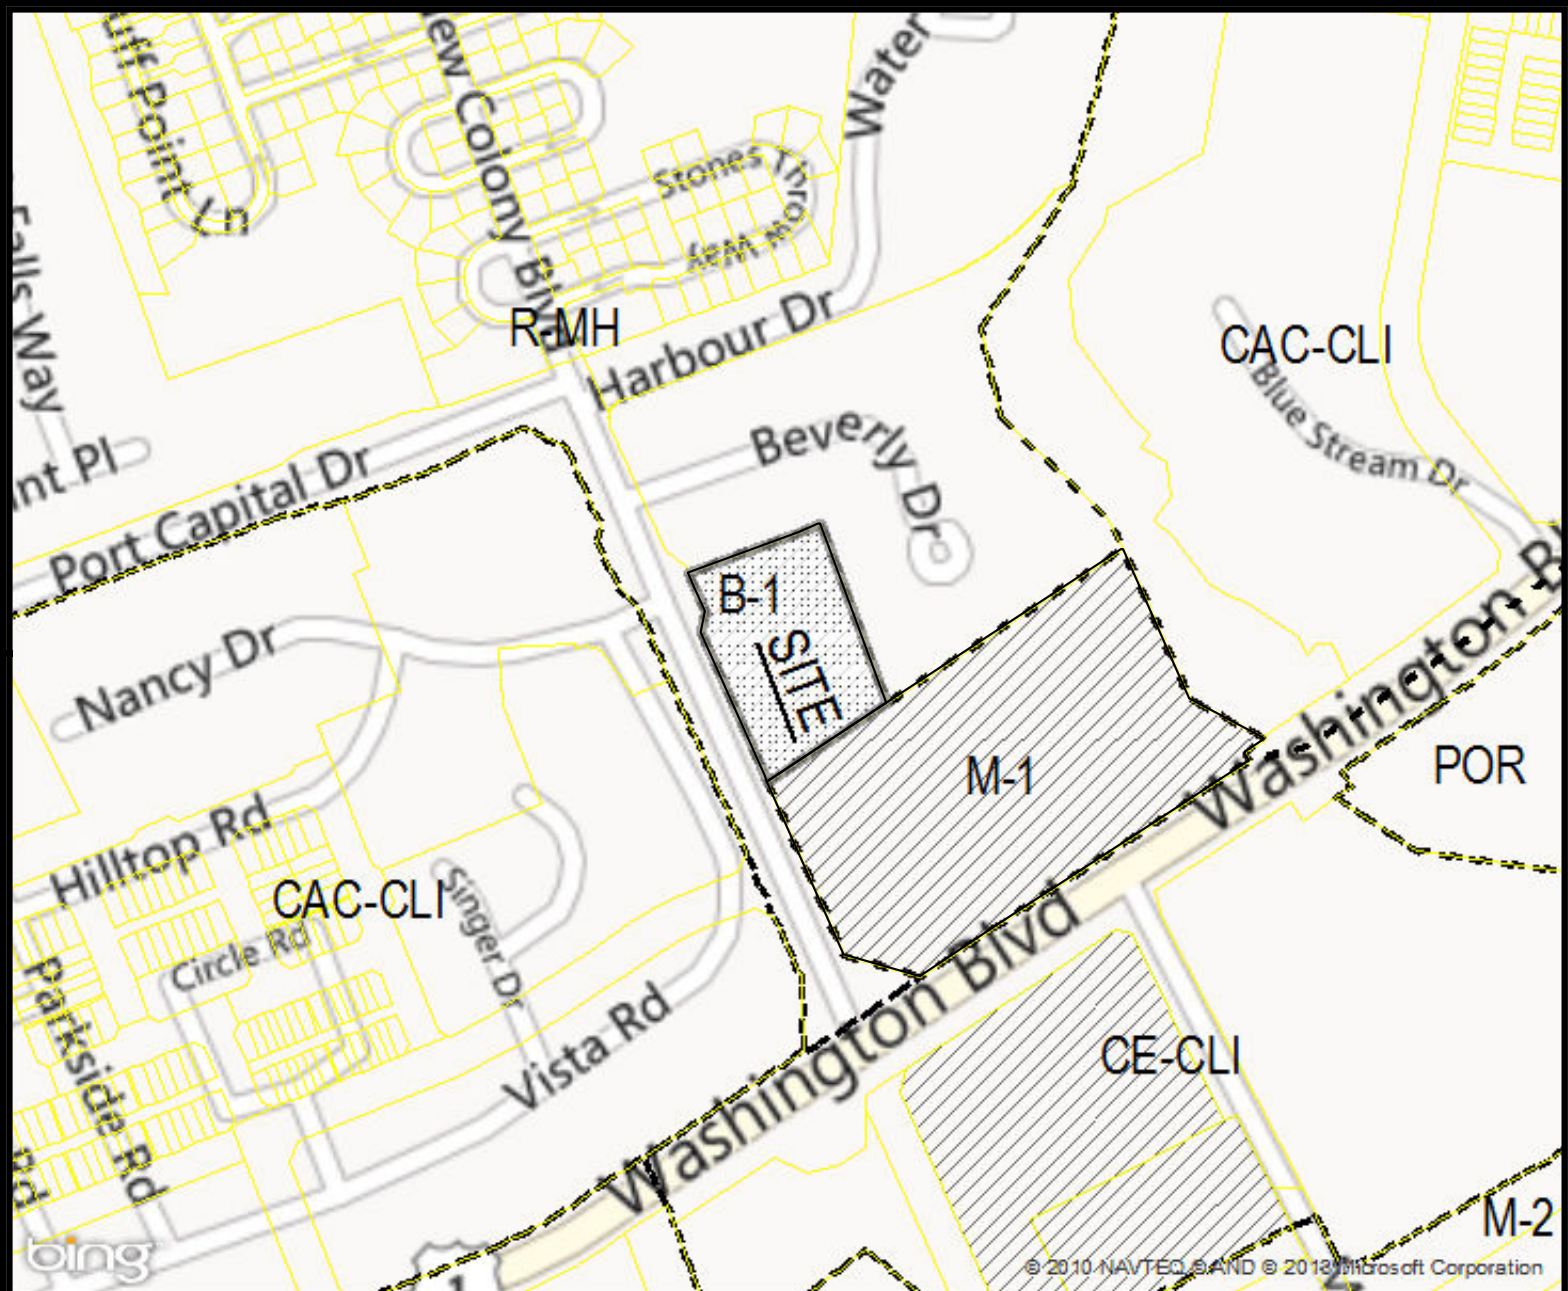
uff Point Ln
ew Colony Blvd
Water
Stones Throw
Falls Way
R-MH
Harbour Dr
CAC-CLI
Blue Stream Dr
int Pl
Port Capital Dr
Beverly Dr
B-1
SITE
Nancy Dr
M-1
Washington B
POR
Hilltop Rd
CAC-CLI
Singer Dr
Circle Rd
Washington Blvd
Vista Rd
Parkside Rd
CE-CLI
M-2
bing
© 2010 NAVTEQ © AND © 2013 Microsoft Corporation